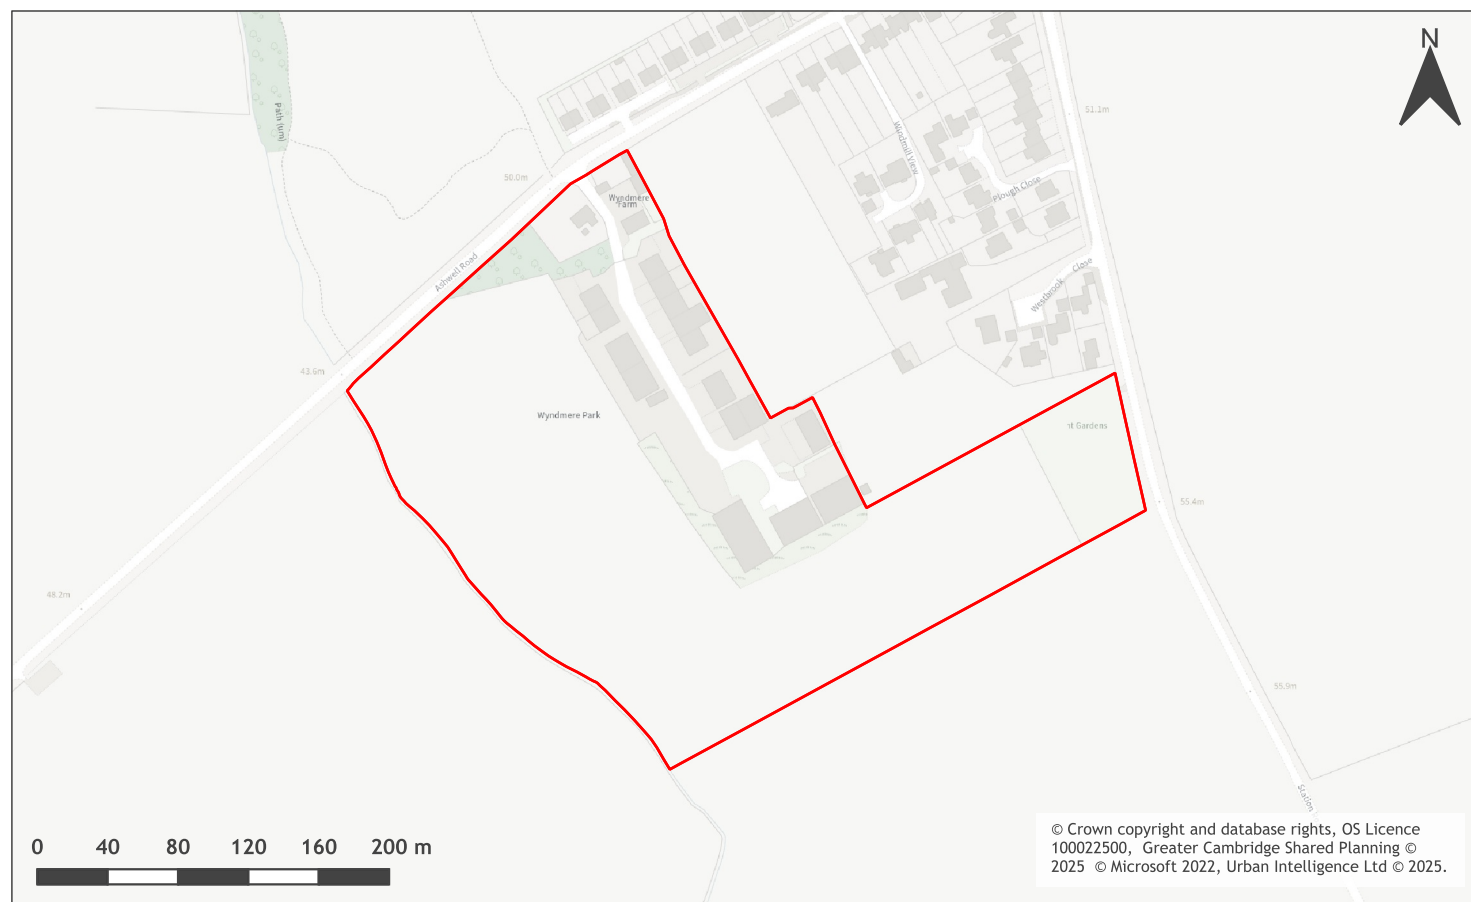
N

Path (um)

51.1m

Windmill View

Plough Close

50.0m

Wyndmere Farm

Ashwell Road

Westbrook Close

43.6m

Wyndmere Park

nt Gardens

55.4m

48.2m

55.9m

Station

0 40 80 120 160 200 m

© Crown copyright and database rights, OS Licence 100022500, Greater Cambridge Shared Planning © 2025 © Microsoft 2022, Urban Intelligence Ltd © 2025.